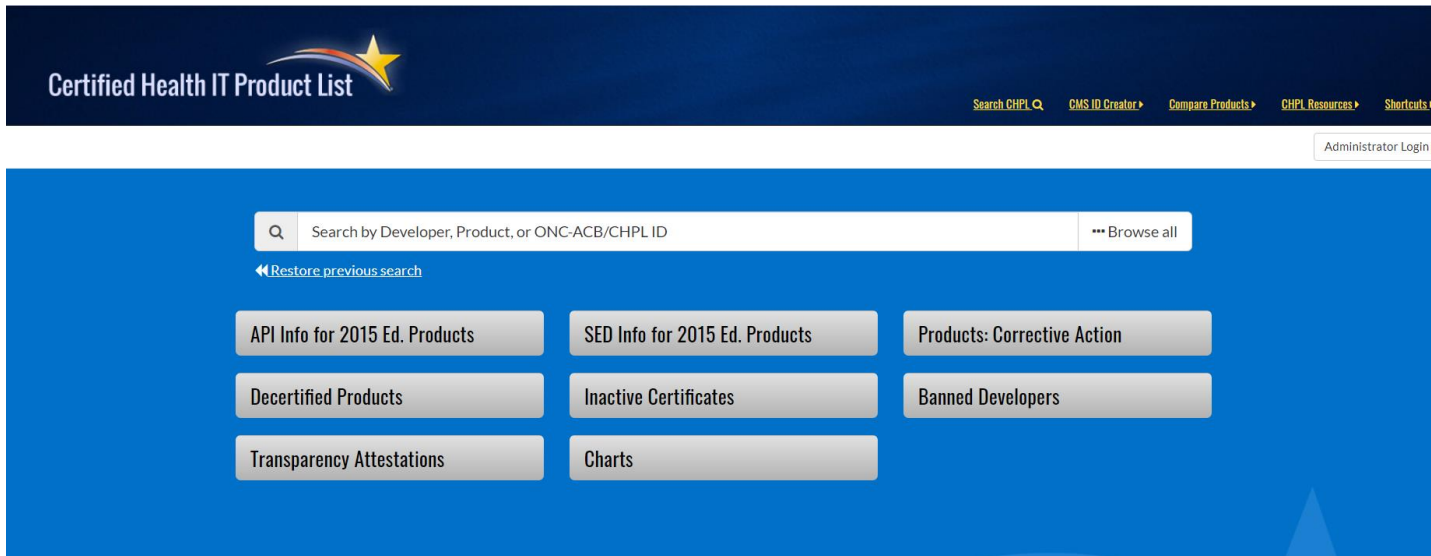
Certified Health IT Product List

Search CHPL CMS ID Creator Compare Products CHPL Resources Shortcuts

Administrator Login

Search by Developer, Product, or ONC-ACB/CHPL ID

Browse all

Restore previous search

API Info for 2015 Ed. Products

SED Info for 2015 Ed. Products

Products: Corrective Action

Decertified Products

Inactive Certificates

Banned Developers

Transparency Attestations

Charts